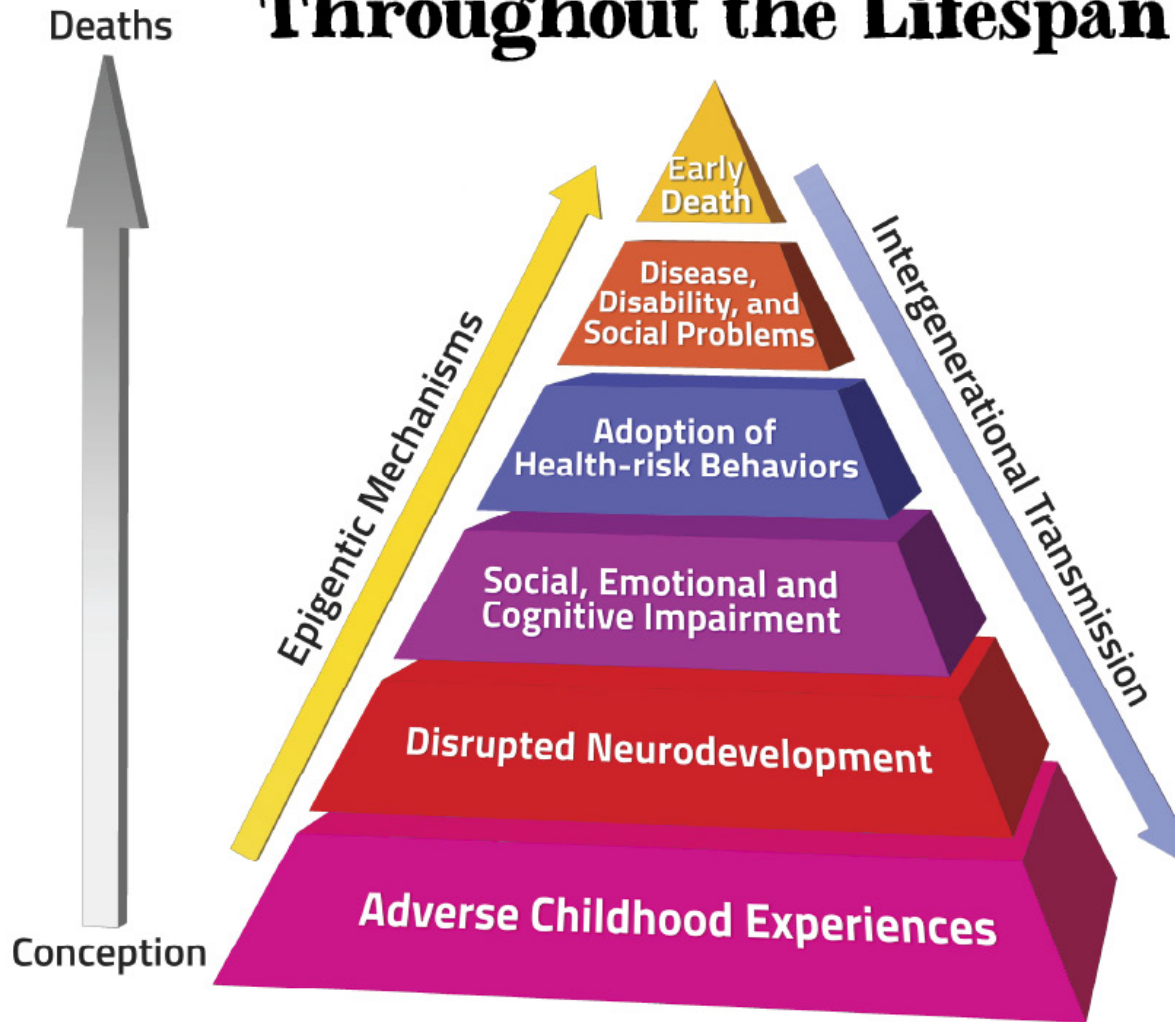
Throughout the Lifespan

Deaths

Early Death

Disease, Disability, and Social Problems

Adoption of Health-risk Behaviors

Social, Emotional and Cognitive Impairment

Disrupted Neurodevelopment

Adverse Childhood Experiences

Conception

Epigentic Mechanisms

Intergenerational Transmission